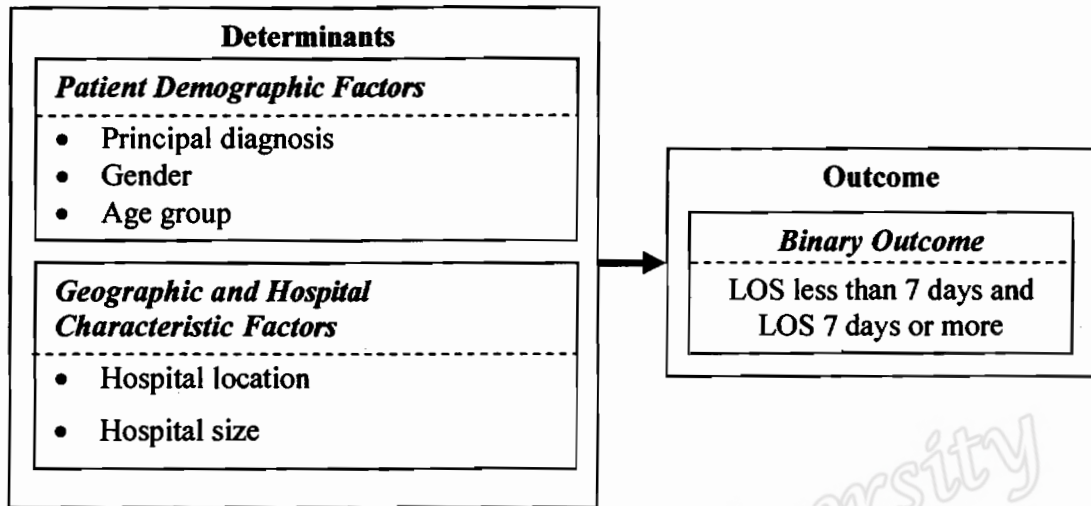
Determinants

*Patient Demographic Factors*

- Principal diagnosis
- Gender
- Age group

*Geographic and Hospital Characteristic Factors*

- Hospital location
- Hospital size

Outcome

*Binary Outcome*

LOS less than 7 days and LOS 7 days or more

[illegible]rsity